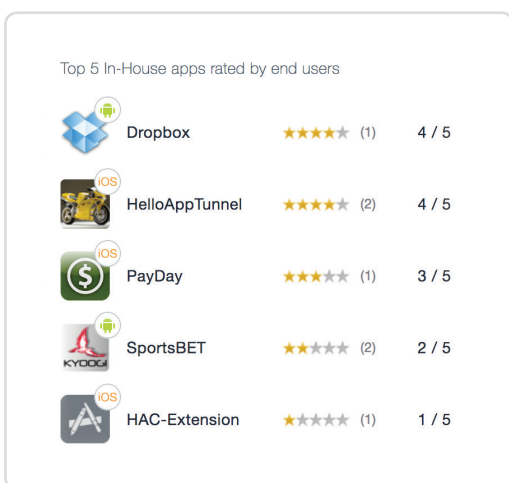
Top 5 In-House apps rated by end users

| | | | |
|---|---|---|---|
| Dropbox | ★★★★☆ | (1) | 4 / 5 |
| iOS HelloAppTunnel | ★★★★☆ | (2) | 4 / 5 |
| iOS PayDay | ★★★☆☆ | (1) | 3 / 5 |
| KYOOGI SportsBET | ★★☆☆☆ | (2) | 2 / 5 |
| iOS HAC-Extension | ★☆☆☆☆ | (1) | 1 / 5 |